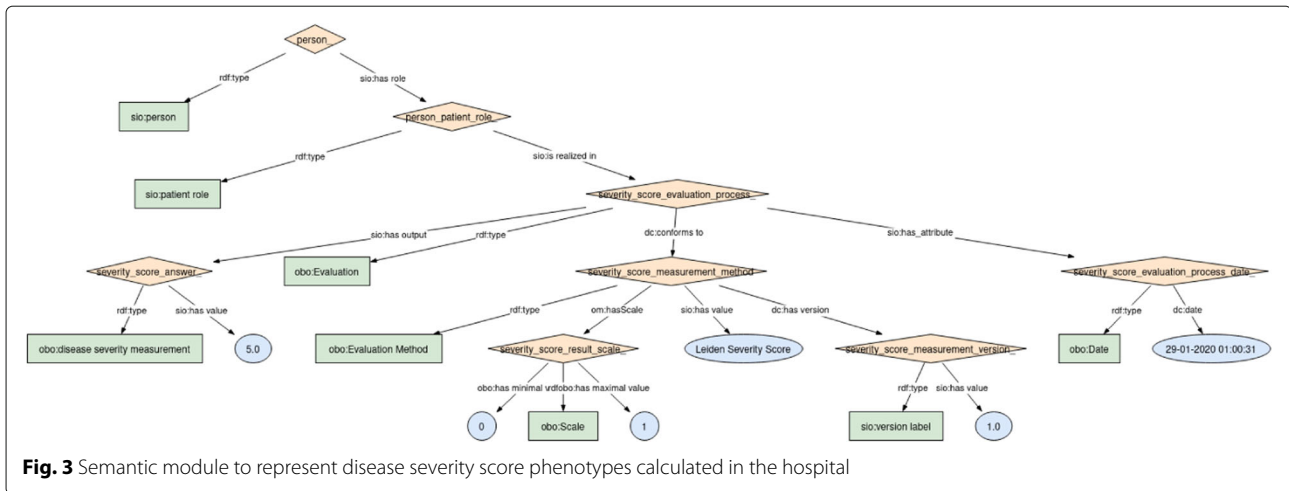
person_

rdf:type

sio:has role

sio:person

person_patient_role_

rdf:type

sio:is realized in

sio:patient role

severity_score_evaluation_process_

sio:has output

rdf:type

dc:conforms to

sio:has_attribute

severity_score_answer_

obo:Evaluation

severity_score_measurement_method

severity_score_evaluation_process_date_

rdf:type

sio:has value

rdf:type

om:hasScale

sio:has value

dc:has version

rdf:type

dc:date

obo:disease severity measurement

5.0

obo:Evaluation Method

severity_score_result_scale_

Leiden Severity Score

severity_score_measurement_version_

obo:Date

29-01-2020 01:00:31

obo:has minimal vrdfobo:has maximal value

rdf:type

sio:has value

0

obo:Scale

1

sio:version label

1.0

**Fig. 3** Semantic module to represent disease severity score phenotypes calculated in the hospital